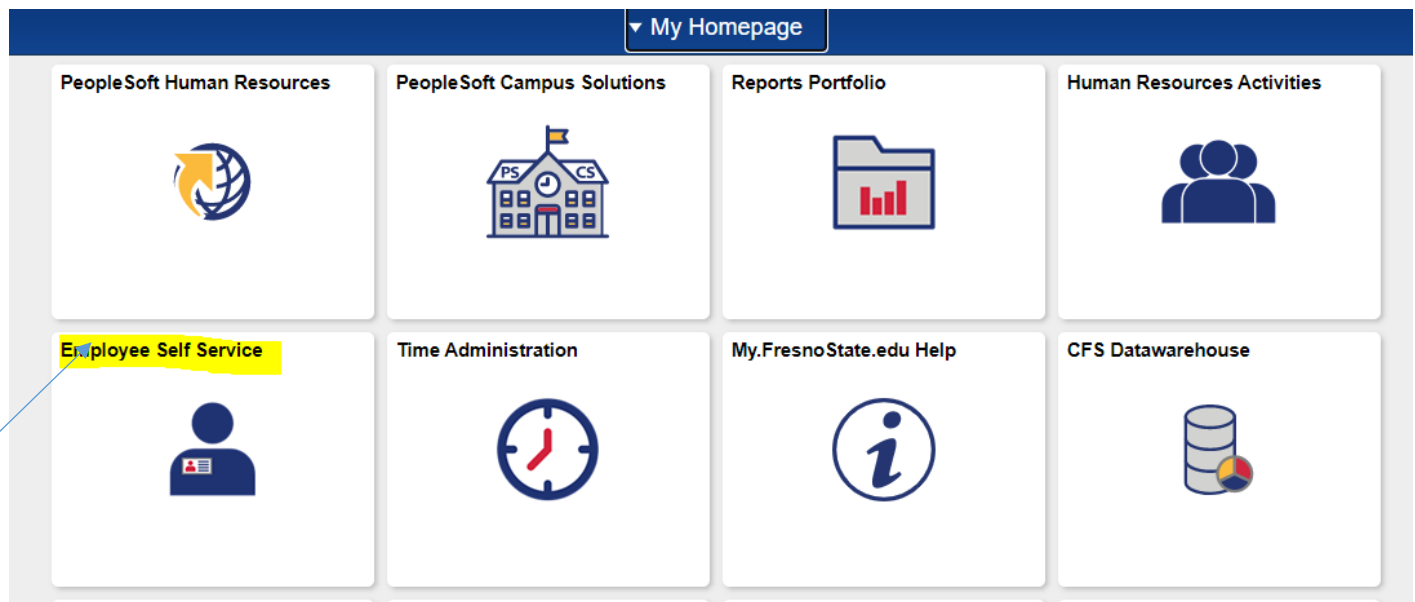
▾ My Homepage

PeopleSoft Human Resources

PeopleSoft Campus Solutions

PS CS

Reports Portfolio

Human Resources Activities

Employee Self Service

Time Administration

My.FresnoState.edu Help

CFS Datawarehouse